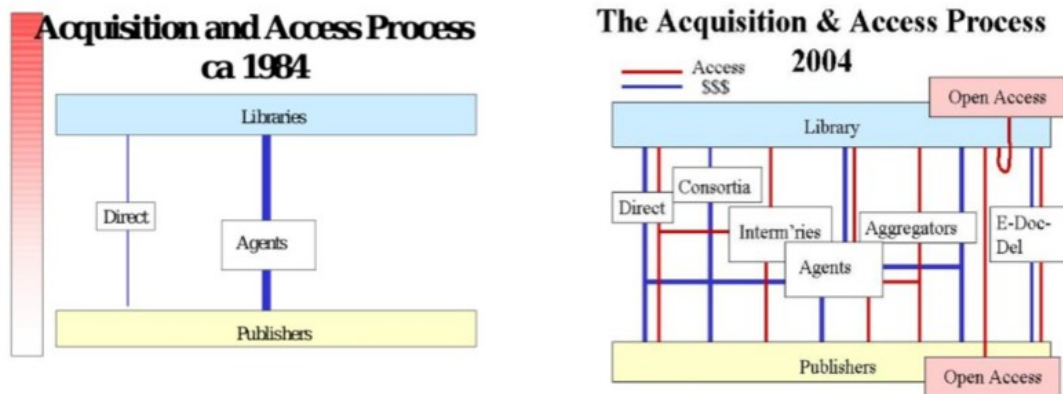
Acquisition and Access Process ca 1984

Libraries

Direct

Agents

Publishers

The Acquisition & Access Process 2004

Access
$$$

Open Access

Library

Consortia

Direct

Interm'ries

Aggregators

E-Doc-Del

Agents

Publishers

Open Access